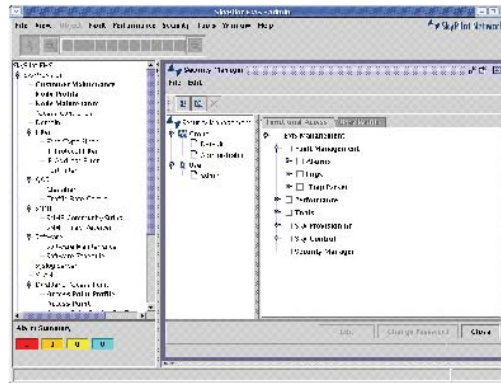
SkyPilot EMS - admin

File View Wizards Tools Performance Security Tasks Window Help

SkyPilot Network

SkyPilot EMS
Customer Maintenance
Node Profile
Node Maintenance
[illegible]
Events
Files
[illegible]
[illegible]
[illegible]
QoS
Classifier
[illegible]
SNMP
SNMP Community String
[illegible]
Software
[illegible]
Software Upgrade
Subscriber
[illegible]
Access Point Profile
Access Point

Alarm Summary
0 1 0 0

Security Manager
File Edit

Security Management
Group
Default
Administrator
User
admin

Functional Access
EMS Management
Fault Management
Alarms
Logs
Trap Receiver
Performance
Tools
EMS Provision Inf
EMS Control
Security Manager

Edit
Change Password
Close